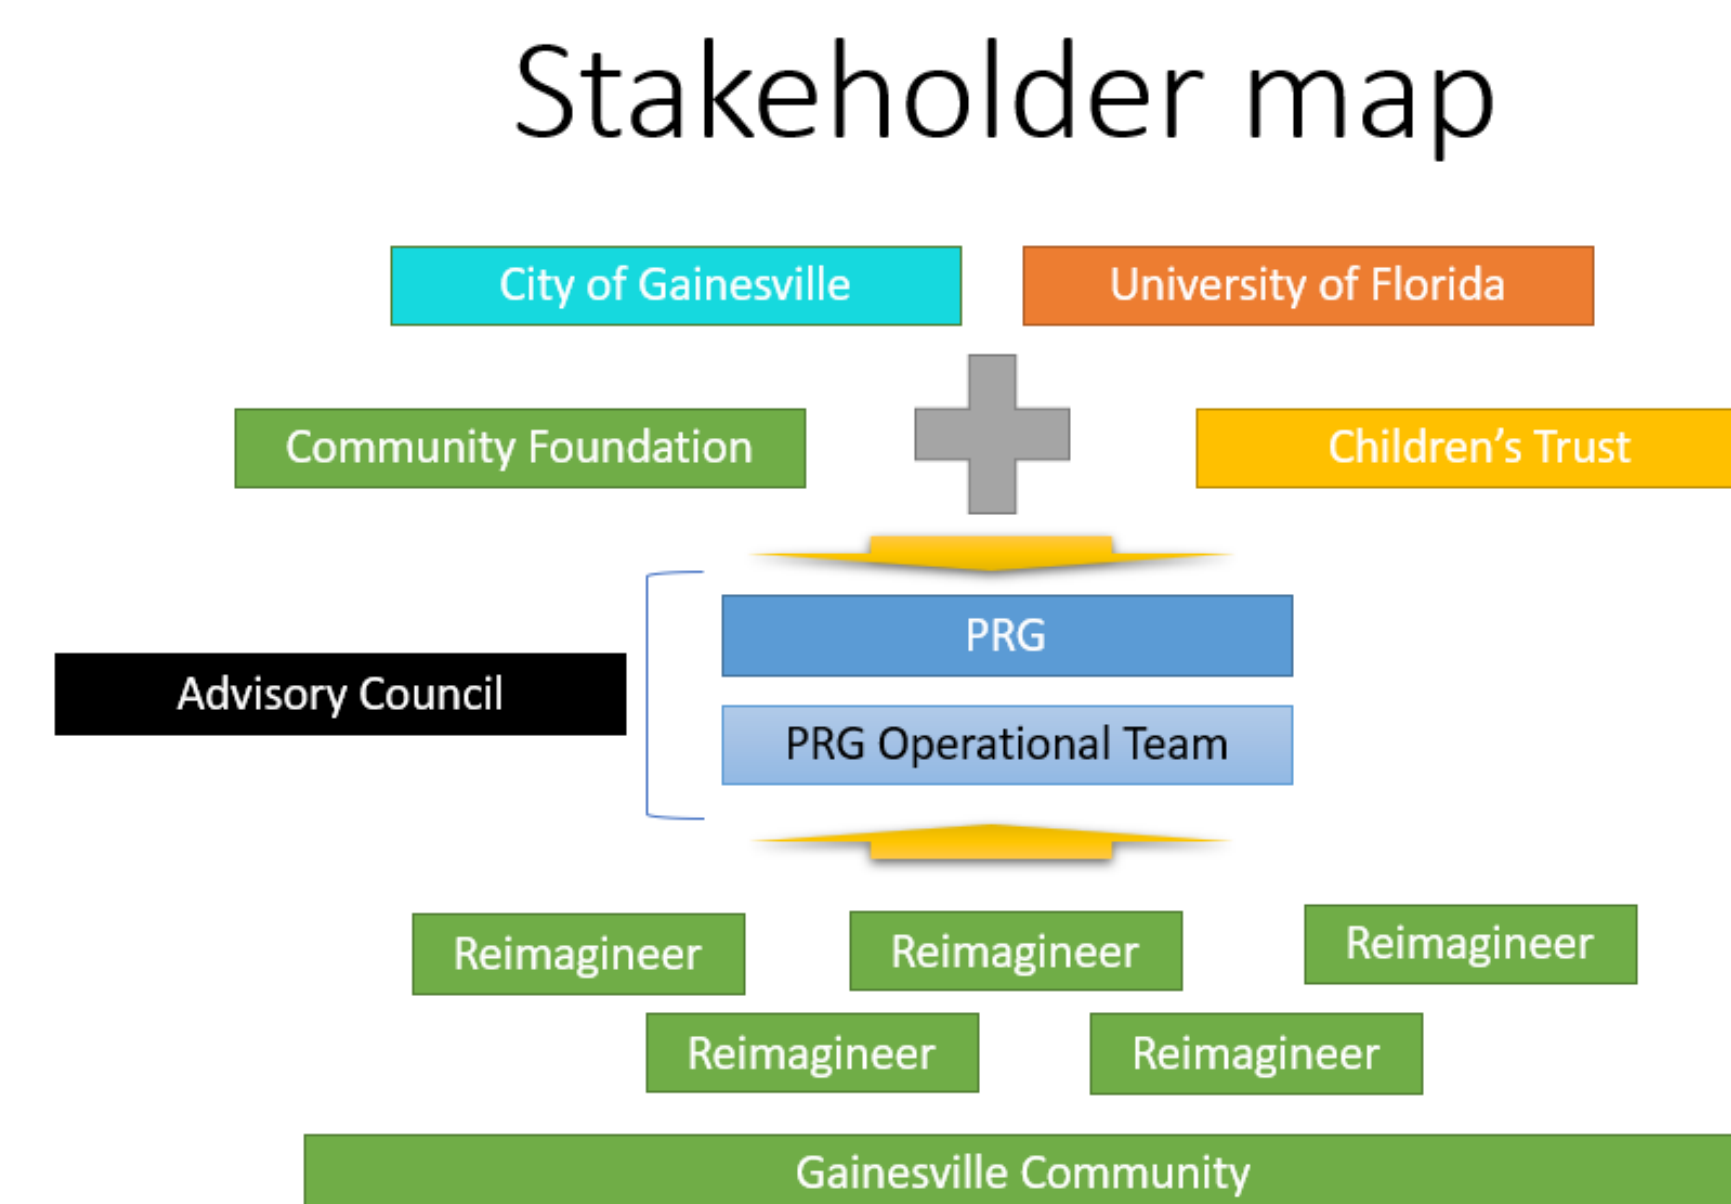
Stakeholder map

City of Gainesville

University of Florida

Community Foundation

Children's Trust

Advisory Council

PRG

PRG Operational Team

Reimagineer

Reimagineer

Reimagineer

Reimagineer

Reimagineer

Gainesville Community